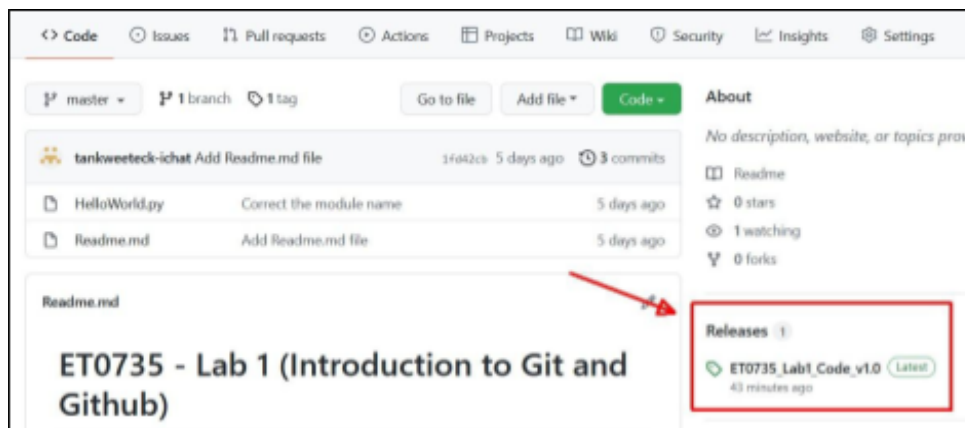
<> Code  Issues  Pull requests  Actions  Projects  Wiki  Security  Insights  Settings

master ▾  1 branch  1 tag  Go to file  Add file ▾  Code ▾

tankweeteck-ichat Add Readme.md file  1fd42cb 5 days ago  3 commits

| | | |
|---|---|---|
| HelloWorld.py | Correct the module name | 5 days ago |
| Readme.md | Add Readme.md file | 5 days ago |

Readme.md

ET0735 - Lab 1 (Introduction to Git and Github)

About

No description, website, or topics pro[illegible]

Readme

0 stars

1 watching

0 forks

Releases 1

ET0735_Lab1_Code_v1.0 Latest

43 minutes ago